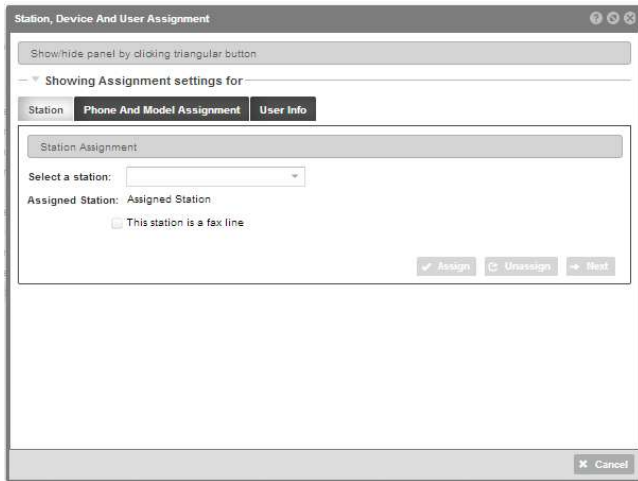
Station, Device And User Assignment

Show/hide panel by clicking triangular button

Showing Assignment settings for

Station

Phone And Model Assignment

User Info

Station Assignment

Select a station:

Assigned Station: Assigned Station

This station is a fax line

Assign

Unassign

Next

Cancel